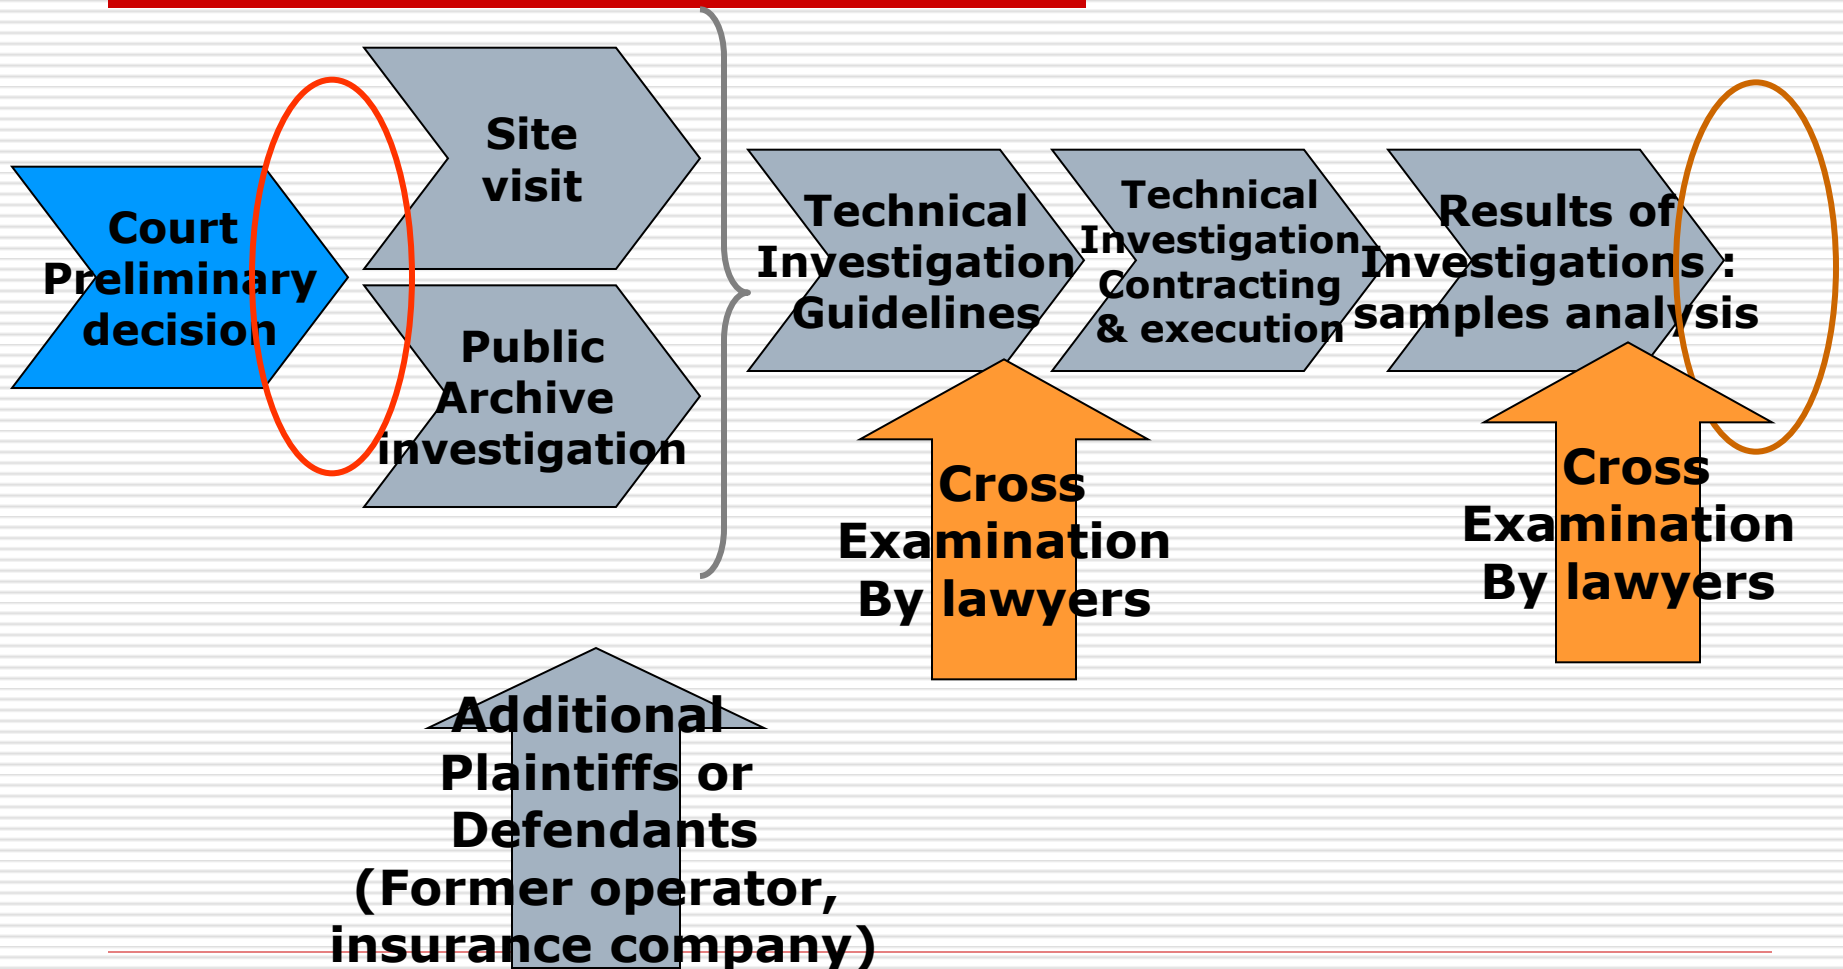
Court Preliminary decision

Site visit

Public Archive investigation

Technical Investigation Guidelines

Technical Investigation Contracting & execution

Results of Investigations : samples analysis

Cross Examination By lawyers

Cross Examination By lawyers

Additional Plaintiffs or Defendants (Former operator, insurance company)